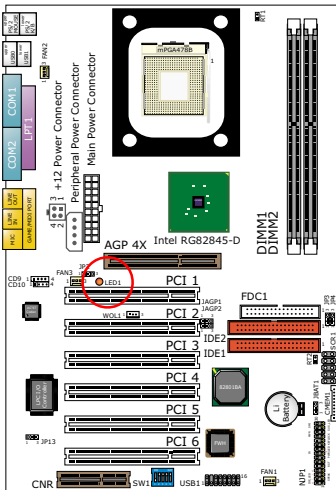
PS/2 MOUSE
PS/2 KB
USB0
USB1
FAN2
mPGA478B
JP1
COM1
LPT1
COM2
+12 Power Connector
Peripheral Power Connector
Main Power Connector
4 3
2 1
LINE OUT
LINE IN
MIC
GAME/MIDI PORT
Intel RG82845-D
DIMM1
DIMM2
AGP 4X
CD9
CD10
FAN3
JP3
LED1
PCI 1
FDC1
JAGP1
JAGP2
WOL1
PCI 2
IDE2
PCI 3
IDE1
PCI 4
82801BA
JBAT1
Li Battery
PCI 5
PCI 6
FWH
JP13
CNR
SW1
USB1
FAN1
NJP1